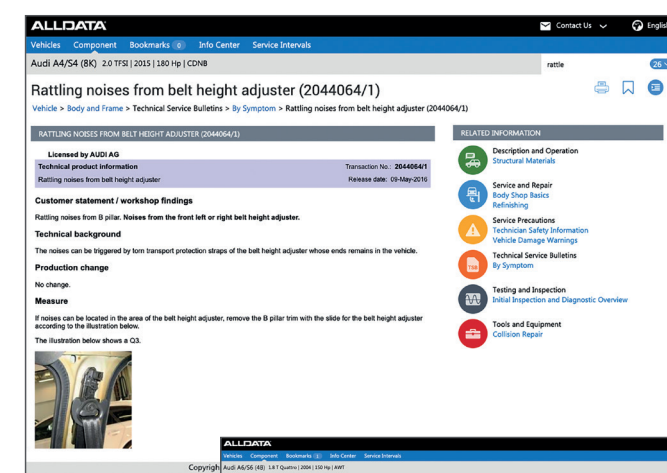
ALLDATA

Contact Us English

Vehicles Component Bookmarks 0 Info Center Service Intervals

Audi A4/S4 (8K) 2.0 TFSI | 2015 | 180 Hp | CDNB

rattle

26

Rattling noises from belt height adjuster (2044064/1)

Vehicle > Body and Frame > Technical Service Bulletins > By Symptom > Rattling noises from belt height adjuster (2044064/1)

RATTLING NOISES FROM BELT HEIGHT ADJUSTER (2044064/1)

Licensed by AUDI AG

| Technical product information | Transaction No.: 2044064/1 |
|---|---|
| Rattling noises from belt height adjuster | Release date: 09-May-2016 |

Customer statement / workshop findings

Rattling noises from B pillar. Noises from the front left or right belt height adjuster.

Technical background

The noises can be triggered by torn transport protection straps of the belt height adjuster whose ends remains in the vehicle.

Production change

No change.

Measure

If noises can be located in the area of the belt height adjuster, remove the B pillar trim with the slide for the belt height adjuster according to the illustration below.

The illustration below shows a Q3.

RELATED INFORMATION

Description and Operation
Structural Materials

Service and Repair
Body Shop Basics
Refinishing

Service Precautions
Technician Safety Information
Vehicle Damage Warnings

Technical Service Bulletins
By Symptom

Testing and Inspection
Initial Inspection and Diagnostic Overview

Tools and Equipment
Collision Repair

ALLDATA
Vehicles Component Bookmarks 0 Info Center Service Intervals
Copyrigh Audi A6/S6 (4B) 1.8 T Quattro | 2004 | 150 Hp | AWT